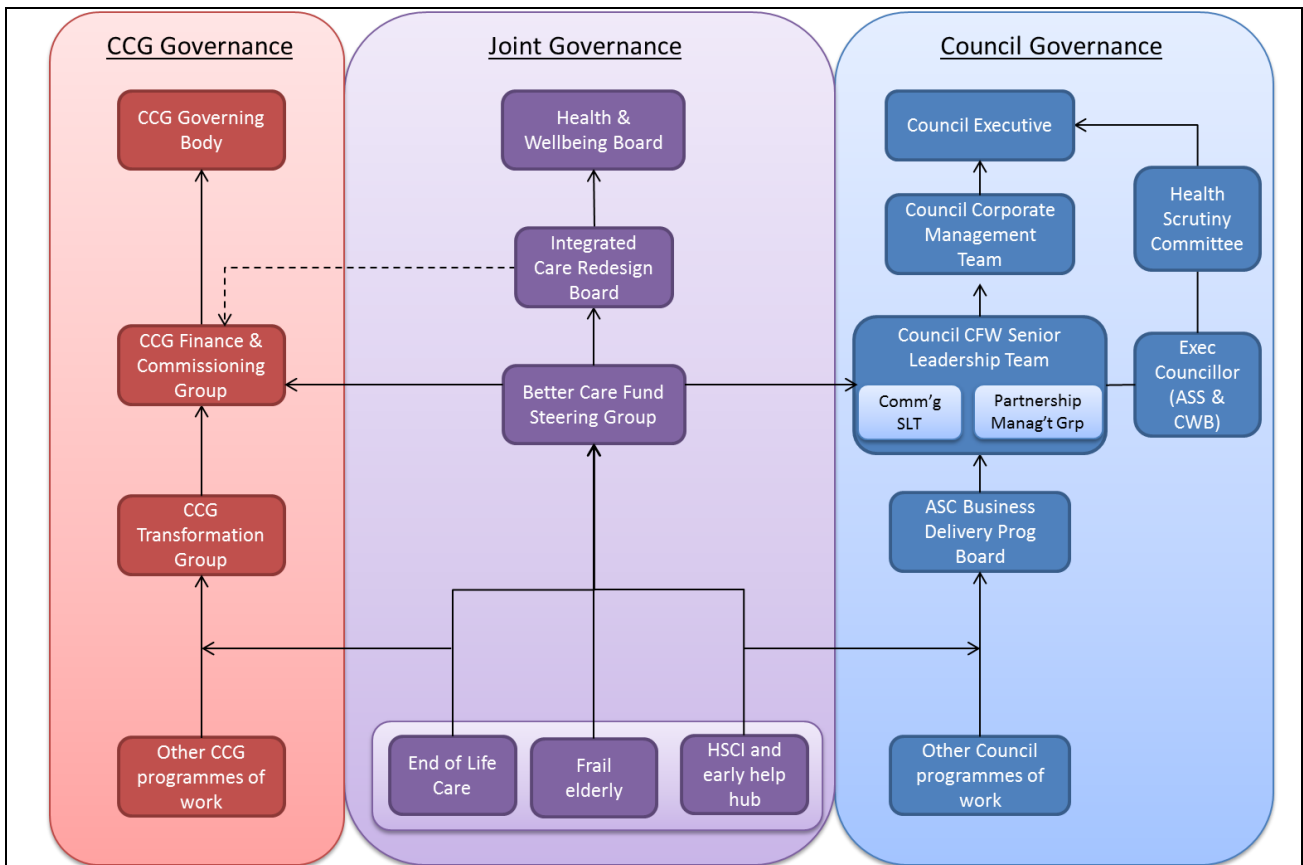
CCG Governance

CCG Governing Body

CCG Finance & Commissioning Group

CCG Transformation Group

Other CCG programmes of work

Joint Governance

Health & Wellbeing Board

Integrated Care Redesign Board

Better Care Fund Steering Group

End of Life Care

Frail elderly

HSCI and early help hub

Council Governance

Council Executive

Council Corporate Management Team

Health Scrutiny Committee

Council CFW Senior Leadership Team

Comm'g SLT

Partnership Manag't Grp

Exec Councillor (ASS & CWB)

ASC Business Delivery Prog Board

Other Council programmes of work